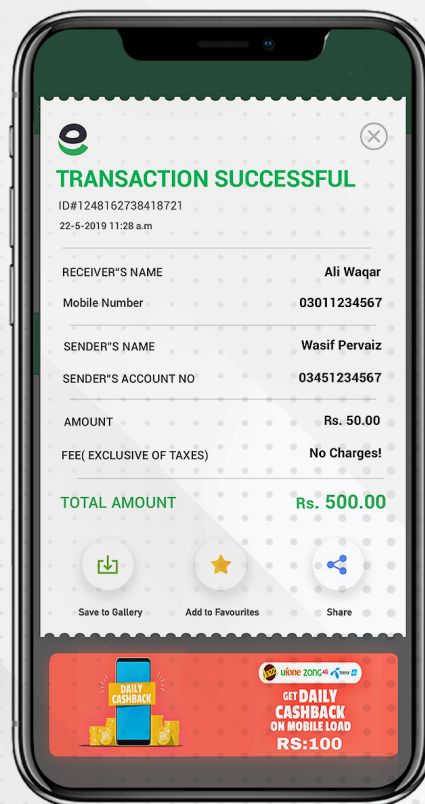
TRANSACTION SUCCESSFUL

ID#1248162738418721

22-5-2019 11:28 a.m

| | |
|---|---|
| RECEIVER"S NAME | Ali Waqar |
| Mobile Number | 03011234567 |
| SENDER"S NAME | Wasif Pervaiz |
| SENDER"S ACCOUNT NO | 03451234567 |
| AMOUNT | Rs. 50.00 |
| FEE( EXCLUSIVE OF TAXES) | No Charges! |

TOTAL AMOUNT Rs. 500.00

Save to Gallery

Add to Favourites

Share

DAILY CASHBACK

ufone ZONG 4G telenor

GET DAILY CASHBACK ON MOBILE LOAD RS:100